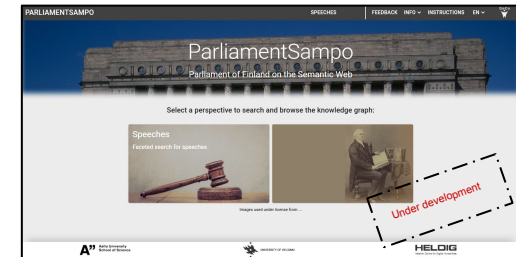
PARLIAMENTSAMPO

SPEECHES FEEDBACK INFO INSTRUCTIONS EN

ParliamentSampo

Parliament of Finland on the Semantic Web

Select a perspective to search and browse the knowledge graph:

Speeches

Faceted search for speeches

Under development

Images used under license from ...

A" Aalto University School of Science

UNIVERSITY OF HELSINKI

HELDIG